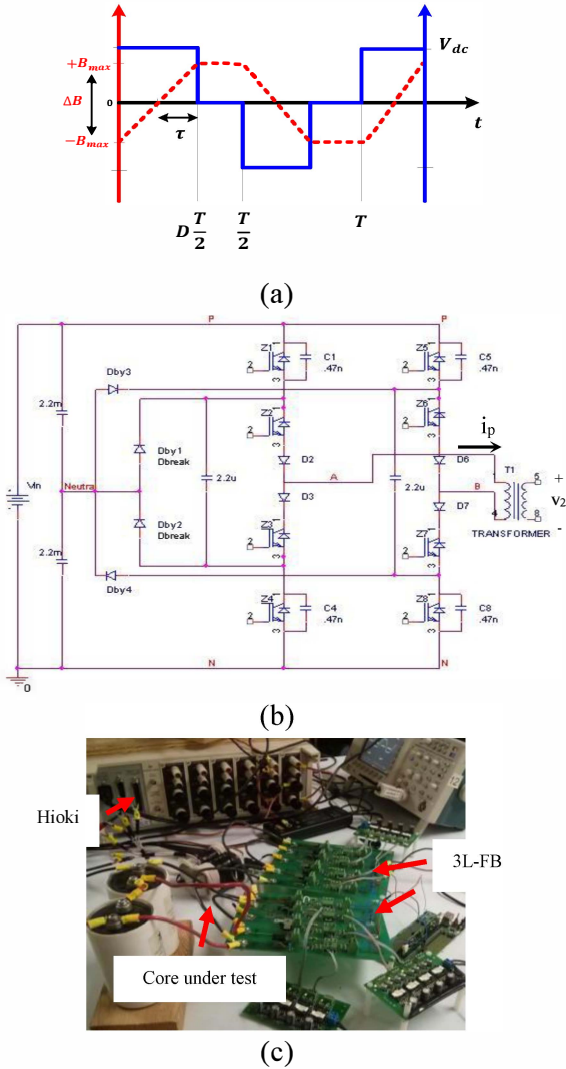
$+B_{max}$
$\Delta B$
0
$-B_{max}$
$\tau$
$V_{dc}$
$t$
$D\frac{T}{2}$
$\frac{T}{2}$
$T$

(a)

P
P
Z1
C1
.47n
Z5
C5
.47n
Dby3
2.2m
Z2
Z6
Dby1
Dbreak
2.2u
D2
D6
$i_p$
Vin
Neutra
A
2.2u
B
T1
5
+
D3
D7
4
8
$v_2$
Dby2
Dbreak
Z3
Z7
TRANSFORMER
-
2.2m
Dby4
Z4
C4
.47n
Z8
C8
.47n
N
N
0

(b)

Hioki
3L-FB
Core under test

(c)